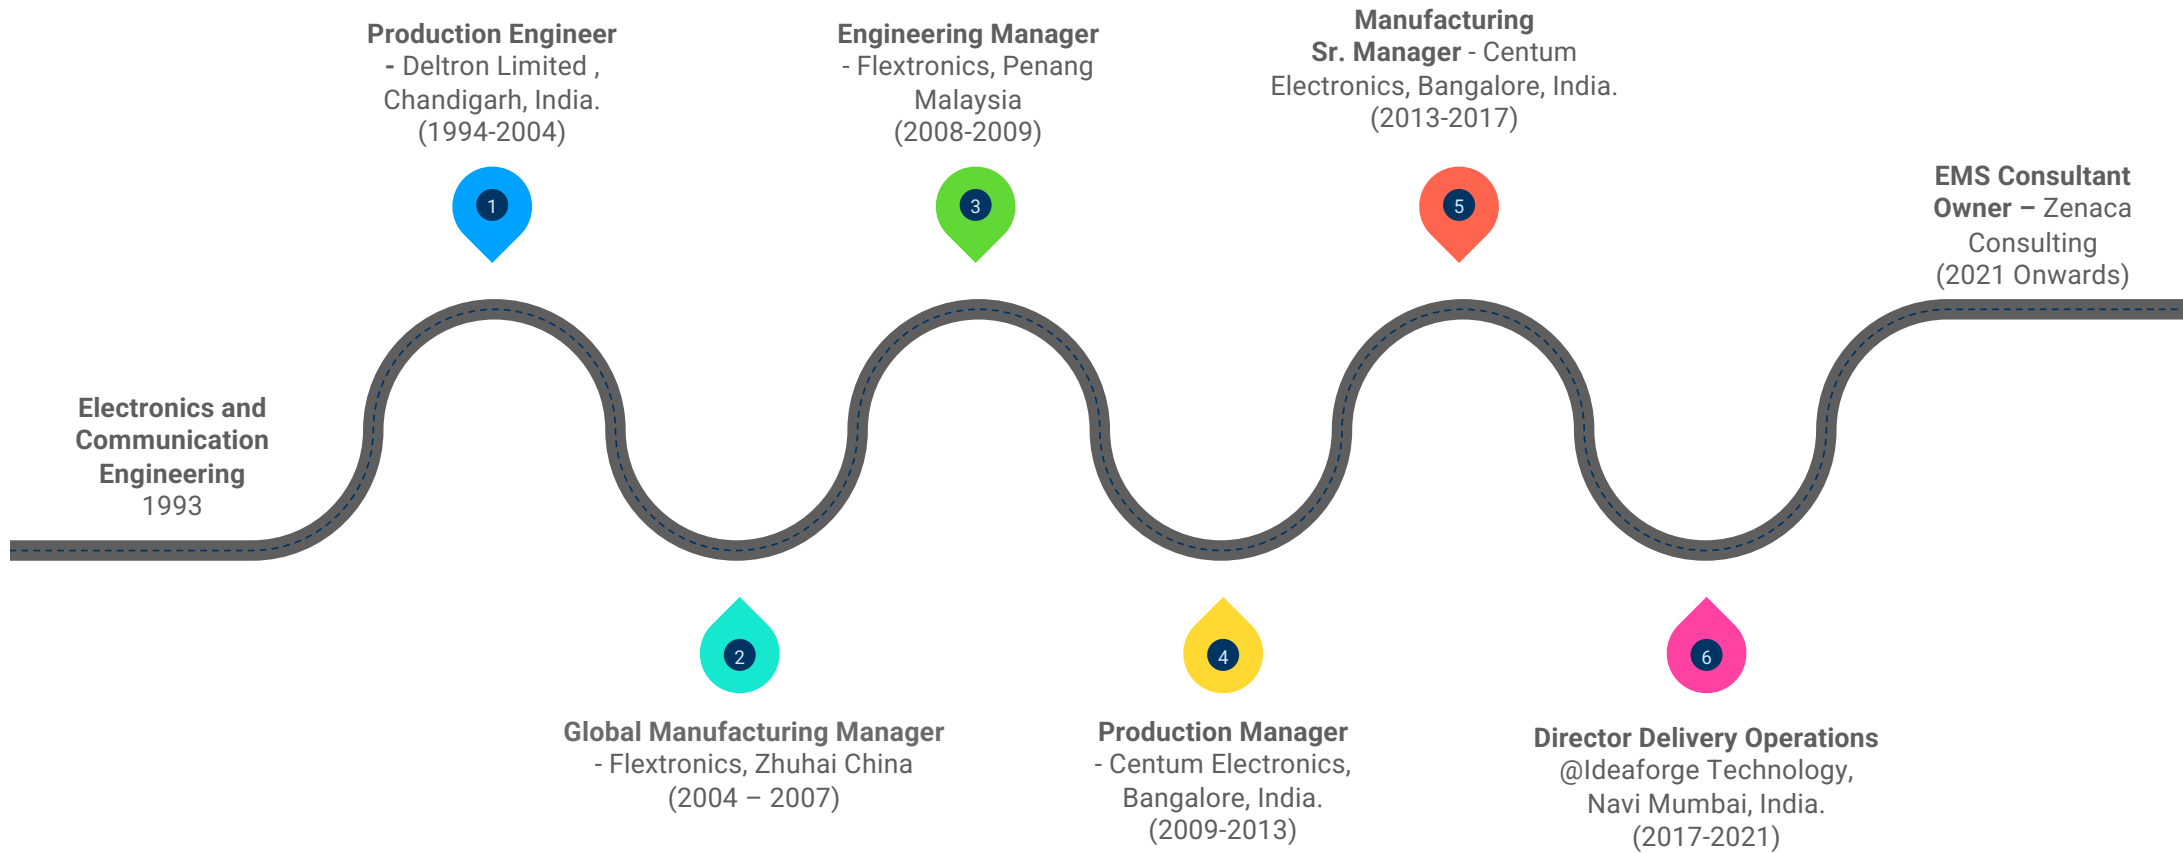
Electronics and Communication Engineering
1993

Production Engineer
- Deltron Limited , Chandigarh, India.
(1994-2004)

1

2

Global Manufacturing Manager
- Flextronics, Zhuhai China
(2004 – 2007)

Engineering Manager
- Flextronics, Penang Malaysia
(2008-2009)

3

4

Production Manager
- Centum Electronics, Bangalore, India.
(2009-2013)

Manufacturing
Sr. Manager - Centum Electronics, Bangalore, India.
(2013-2017)

5

6

Director Delivery Operations
@Ideaforge Technology, Navi Mumbai, India.
(2017-2021)

EMS Consultant
Owner – Zenaca Consulting
(2021 Onwards)